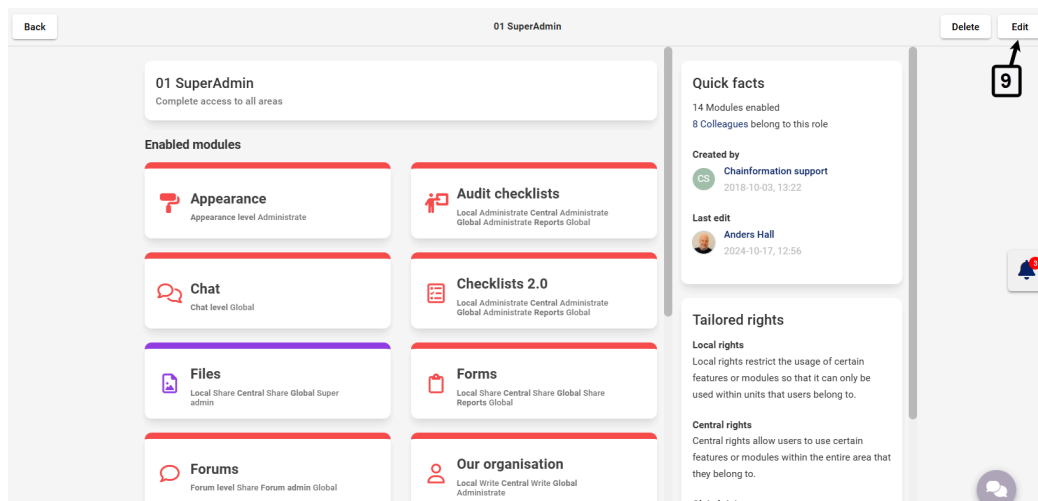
Back

01 SuperAdmin

Delete

Edit

9

01 SuperAdmin
Complete access to all areas

Enabled modules

Appearance
Appearance level Administrate

Audit checklists
Local Administrate Central Administrate Global Administrate Reports Global

Chat
Chat level Global

Checklists 2.0
Local Administrate Central Administrate Global Administrate Reports Global

Files
Local Share Central Share Global Super admin

Forms
Local Share Central Share Global Share Reports Global

Forums
Forum level Share Forum admin Global

Our organisation
Local Write Central Write Global Administrate

Quick facts
14 Modules enabled
8 Colleagues belong to this role

Created by
CS
Chainformation support
2018-10-03, 13:22

Last edit
Anders Hall
2024-10-17, 12:56

Tailored rights

Local rights
Local rights restrict the usage of certain features or modules so that it can only be used within units that users belong to.

Central rights
Central rights allow users to use certain features or modules within the entire area that they belong to.